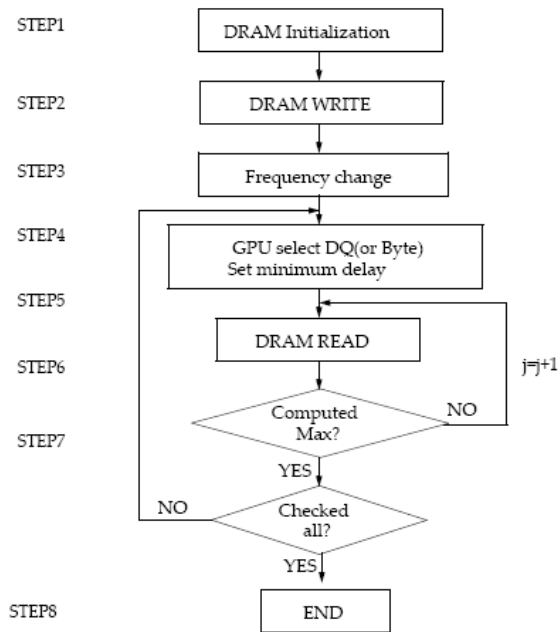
STEP1
DRAM Initialization

STEP2
DRAM WRITE

STEP3
Frequency change

STEP4
GPU select DQ(or Byte)
Set minimum delay

STEP5

STEP6
DRAM READ

j=j+1

STEP7
Computed Max?
NO
YES

NO
Checked all?
YES

STEP8
END